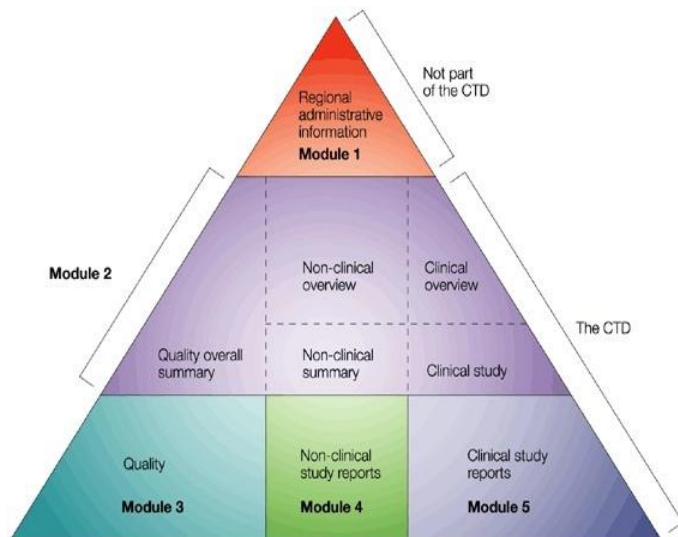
Not part of the CTD

Regional administrative information

Module 1

Module 2

Non-clinical overview

Clinical overview

The CTD

Quality overall summary

Non-clinical summary

Clinical study

Quality

Module 3

Non-clinical study reports

Module 4

Clinical study reports

Module 5